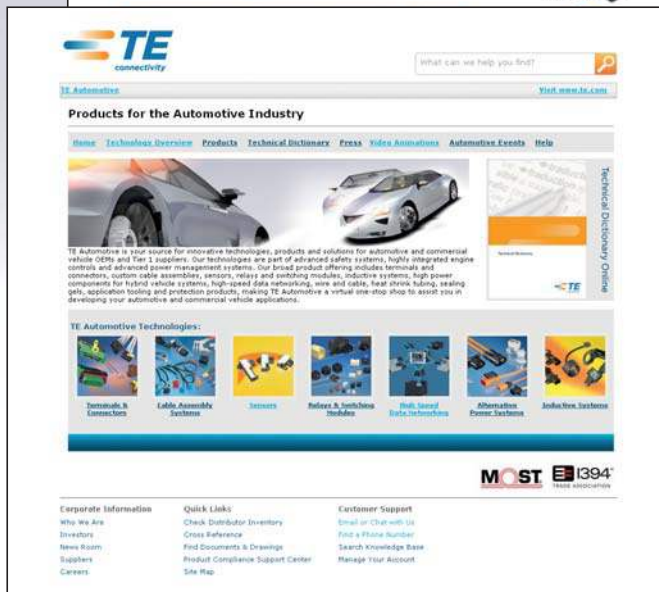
TE connectivity

What can we help you find?

TE Automotive

Visit www.te.com

Products for the Automotive Industry

Home Technology Overview Products Technical Dictionary Press Video Animations Automotive Events Help

Technical Dictionary Online

TE Automotive is your source for innovative technologies, products and solutions for automotive and commercial vehicle OEMs and Tier 1 suppliers. Our technologies are part of advanced safety systems, highly integrated engine controls and advanced power management systems. Our broad product offering includes terminals and connectors, custom cable assemblies, sensors, relays and switching modules, inductive systems, high power components for hybrid vehicle systems, high-speed data networking, wire and cable, heat shrink tubing, sealing gels, application tooling and protection products, making TE Automotive a virtual one-stop shop to assist you in developing your automotive and commercial vehicle applications.

TE Automotive Technologies:

Terminals & Connectors

Cable Assembly Systems

Sensors

Relays & Switching Modules

High Speed Data Networking

Alternative Power Systems

Inductive Systems

MOST 1394 TRADE ASSOCIATION

Corporate Information
Who We Are
Investors
News Room
Suppliers
Careers

Quick Links
Check Distributor Inventory
Cross Reference
Find Documents & Drawings
Product Compliance Support Center
Site Map

Customer Support
Email or Chat with Us
Find a Phone Number
Search Knowledge Base
Manage Your Account